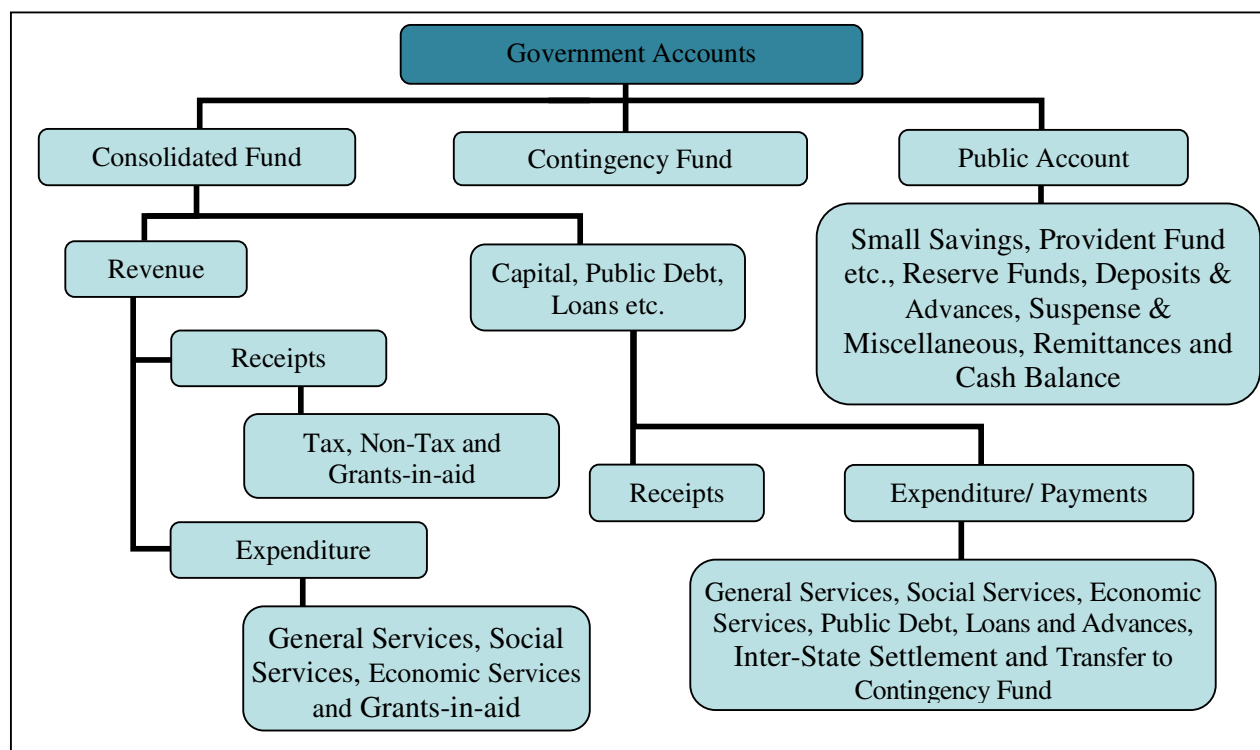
Government Accounts

Consolidated Fund

Contingency Fund

Public Account

Small Savings, Provident Fund etc., Reserve Funds, Deposits & Advances, Suspense & Miscellaneous, Remittances and Cash Balance

Revenue

Capital, Public Debt, Loans etc.

Receipts

Tax, Non-Tax and Grants-in-aid

Expenditure

General Services, Social Services, Economic Services and Grants-in-aid

Receipts

Expenditure/ Payments

General Services, Social Services, Economic Services, Public Debt, Loans and Advances, Inter-State Settlement and Transfer to Contingency Fund